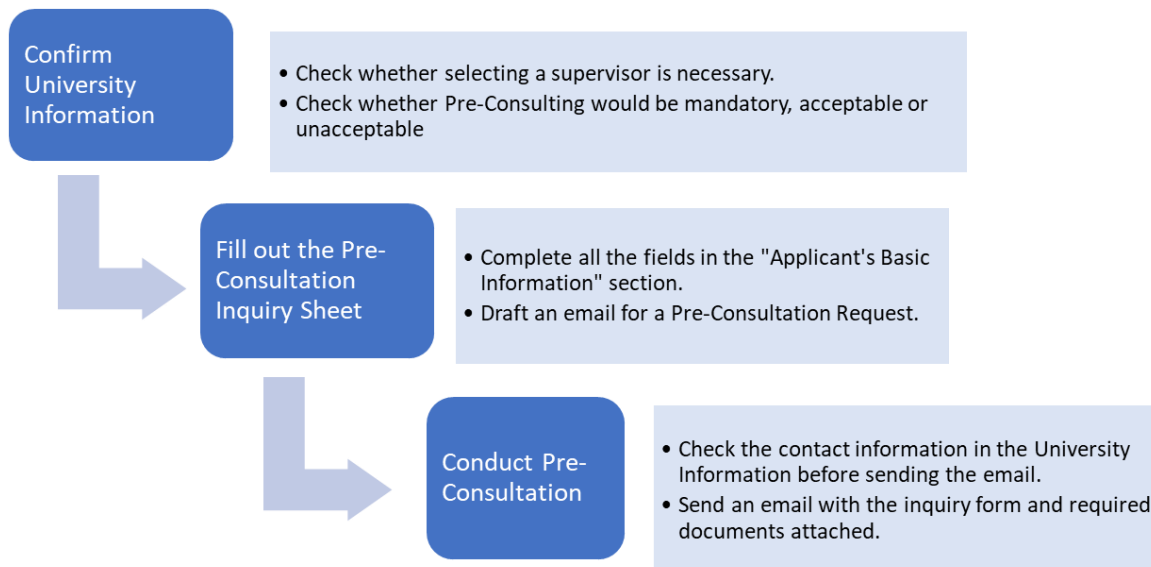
Confirm University Information

• Check whether selecting a supervisor is necessary.
• Check whether Pre-Consulting would be mandatory, acceptable or unacceptable

Fill out the Pre-Consultation Inquiry Sheet

• Complete all the fields in the "Applicant's Basic Information" section.
• Draft an email for a Pre-Consultation Request.

Conduct Pre-Consultation

• Check the contact information in the University Information before sending the email.
• Send an email with the inquiry form and required documents attached.